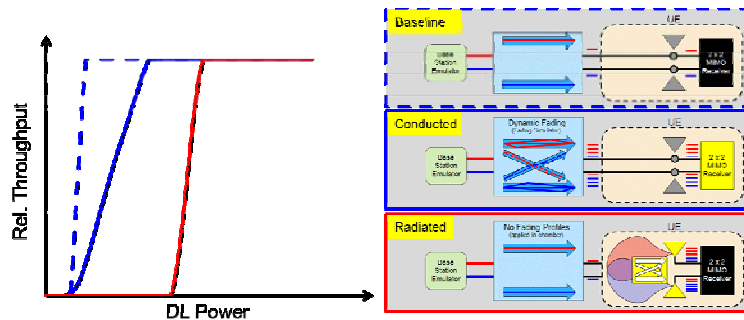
Rel. Throughput

DL Power

Baseline

UE

Base Station Emulator

2 x 2 MIMO Receiver

Conducted

Dynamic Fading
(Fading "Bore Infers")

UE

Base Station Emulator

2 x 2 MIMO Receiver

Radiated

No Fading Profiles
(tested in Chamber)

UE

Base Station Emulator

2 x 2 MIMO Receiver